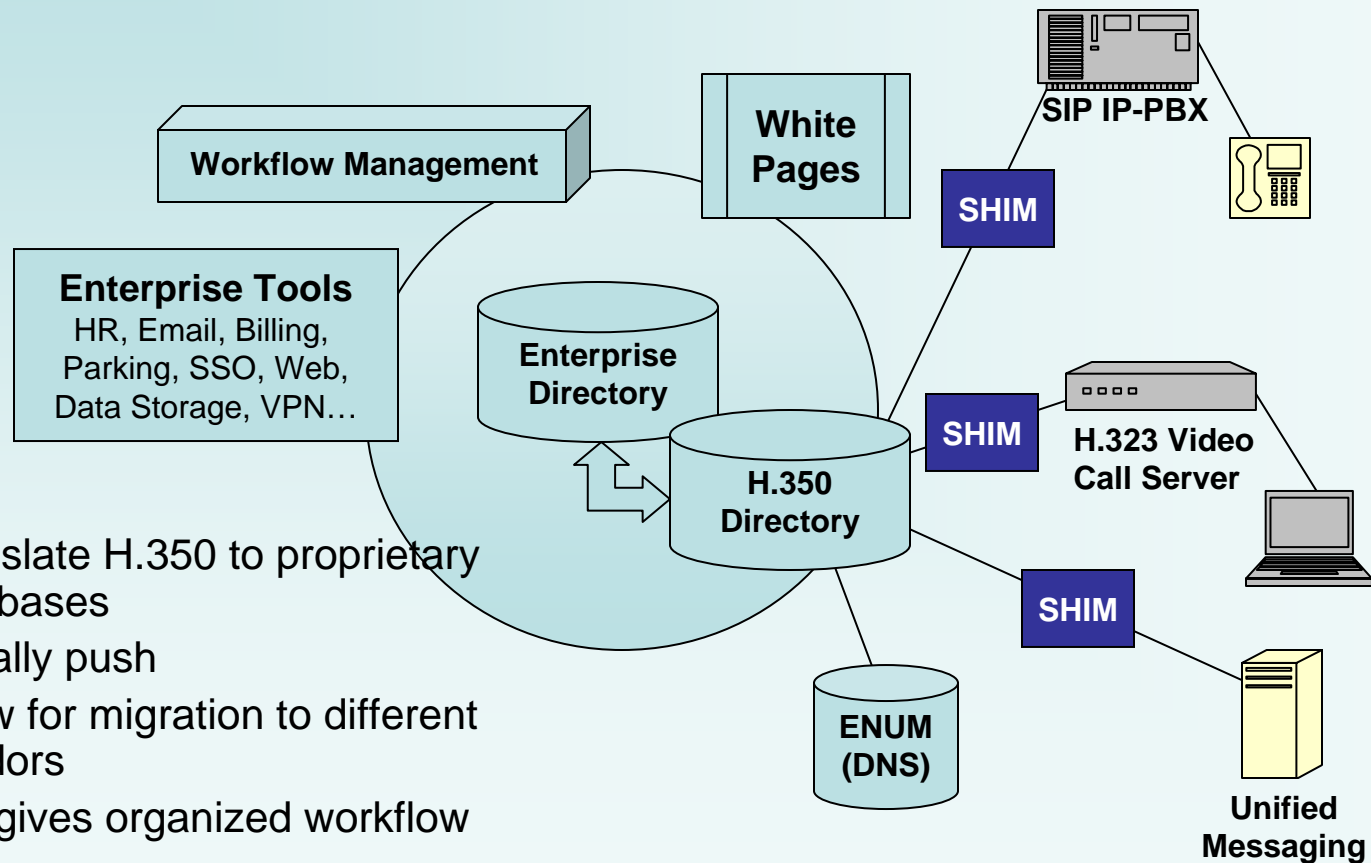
Workflow Management

White Pages

SIP IP-PBX

SHIM

Enterprise Tools
HR, Email, Billing, Parking, SSO, Web, Data Storage, VPN…

Enterprise Directory

H.350 Directory

SHIM

H.323 Video Call Server

SHIM

ENUM (DNS)

Unified Messaging

slate H.350 to proprietary bases

ally push

w for migration to different dors

gives organized workflow